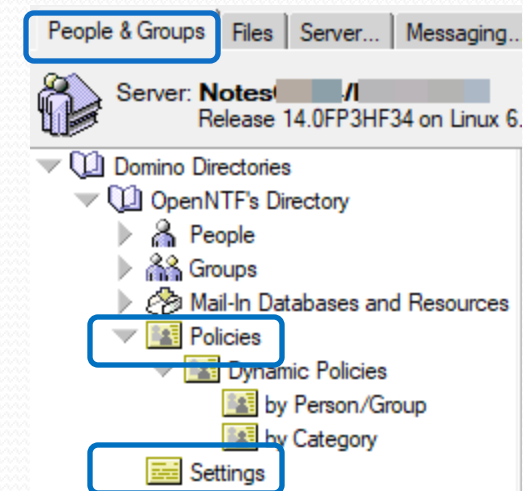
People & Groups | Files | Server... | Messaging..

Server: Notes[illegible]/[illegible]
Release 14.0FP3HF34 on Linux 6.

Domino Directories
OpenNTF's Directory
People
Groups
Mail-In Databases and Resources
Policies
Dynamic Policies
by Person/Group
by Category
Settings